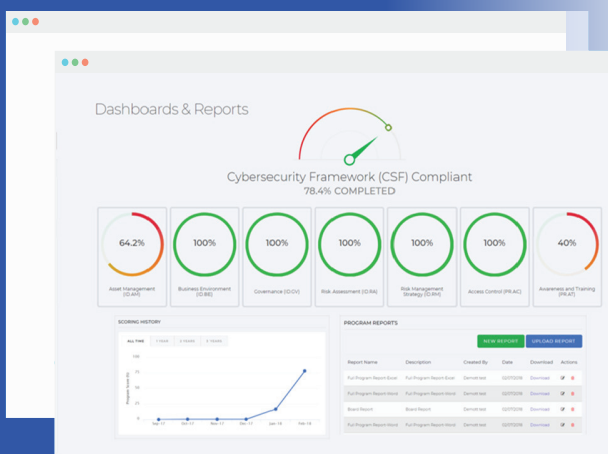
Dashboards & Reports

Cybersecurity Framework (CSF) Compliant
78.4% COMPLETED

64.2%
Asset Management (ID.AM)

100%
Business Environment (ID.BE)

100%
Governance (ID.GV)

100%
Risk Assessment (ID.RA)

100%
Risk Management Strategy (ID.RM)

100%
Access Control (PR.AC)

40%
Awareness and Training (PR.AT)

SCORING HISTORY

ALL TIME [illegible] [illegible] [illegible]

Sep-17 Oct-17 Nov-17 Dec-17 Jan-18 Feb-18

PROGRAM REPORTS

NEW REPORT UPLOAD REPORT

| Report Name | Description | Created By | Date | Download | Actions |
|---|---|---|---|---|---|
| Full Program Report Excel | Full Program Report Excel | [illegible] | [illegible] | Download | |
| Full Program Report Word | Full Program Report Word | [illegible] | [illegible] | Download | |
| Board Report | Board Report | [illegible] | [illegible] | Download | |
| Full Program Report Word | Full Program Report Word | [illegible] | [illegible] | Download | |